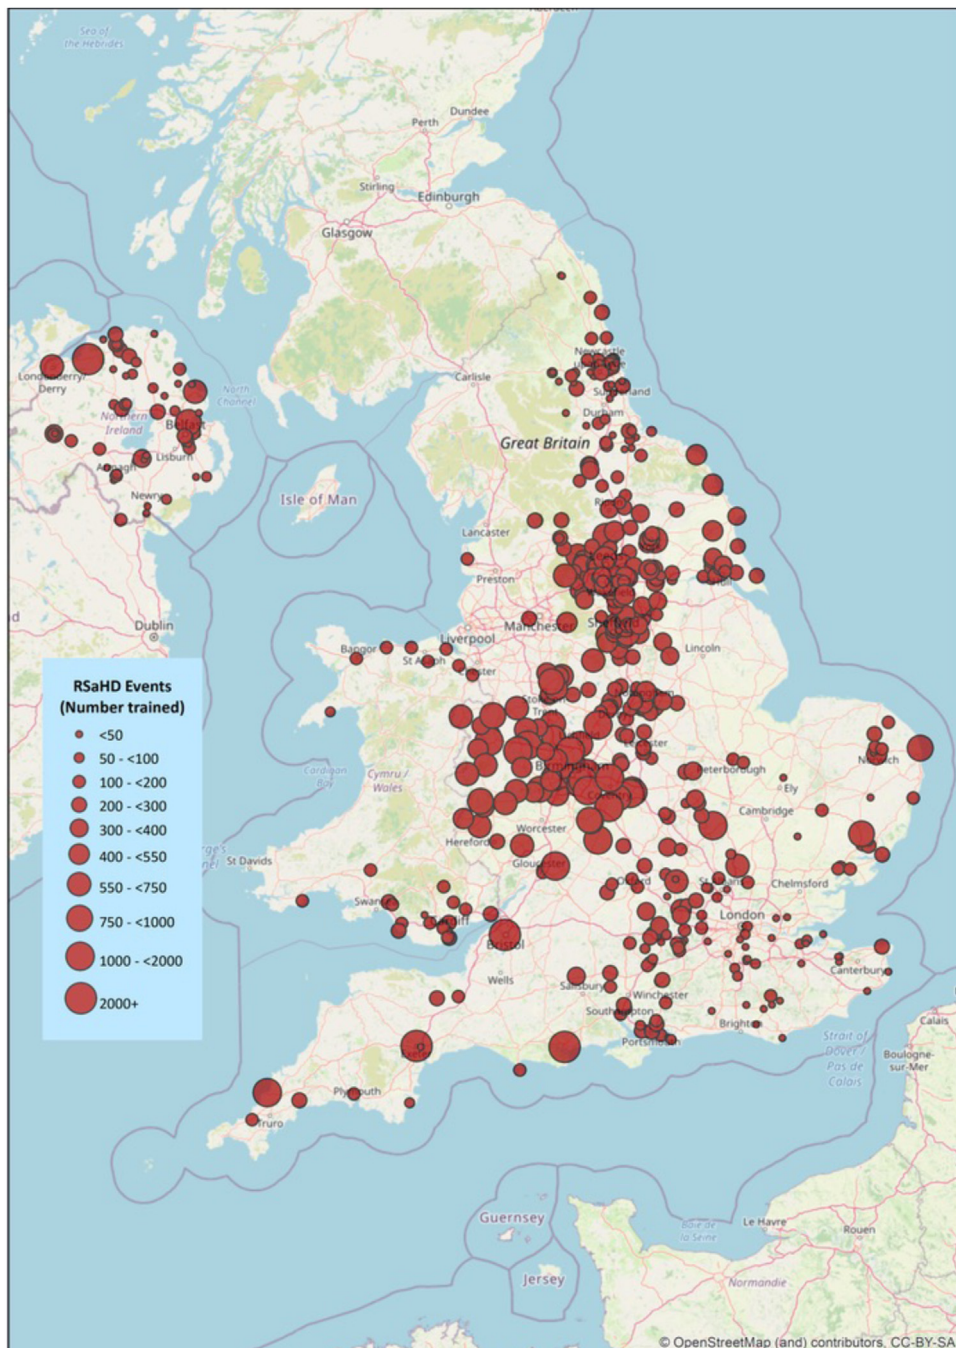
Sea of the Hebrides

Perth

Dundee

Stirling

Edinburgh

Glasgow

Carlisle

Newcastle

Sunderland

Durham

Great Britain

Londonderry/Derry

Northern Ireland

Belfast

Lisburn

Armagh

Newry

North Channel

Isle of Man

Lancaster

Preston

Manchester

Sheffield

Lincoln

Dublin

Bangor

St Asaph

Liverpool

RSaHD Events (Number trained)

<50

50 - <100

100 - <200

200 - <300

300 - <400

400 - <550

550 - <750

750 - <1000

1000 - <2000

2000+

Cardigan Bay

Cymru / Wales

Birmingham

Leicester

Peterborough

Norwich

Ely

Cambridge

Worcester

Hereford

Gloucester

St Davids

Oxford

St Albans

Chelmsford

Swansea

Cardiff

Bristol

London

Wells

Salisbury

Winchester

Canterbury

Southampton

Brighton

Portsmouth

Calais

Strait of Dover / Pas de Calais

Boulogne-sur-Mer

Plymouth

Truro

Guernsey

Jersey

Baie de la Seine

Le Havre

Rouen

Normandie

© OpenStreetMap (and) contributors, CC-BY-SA